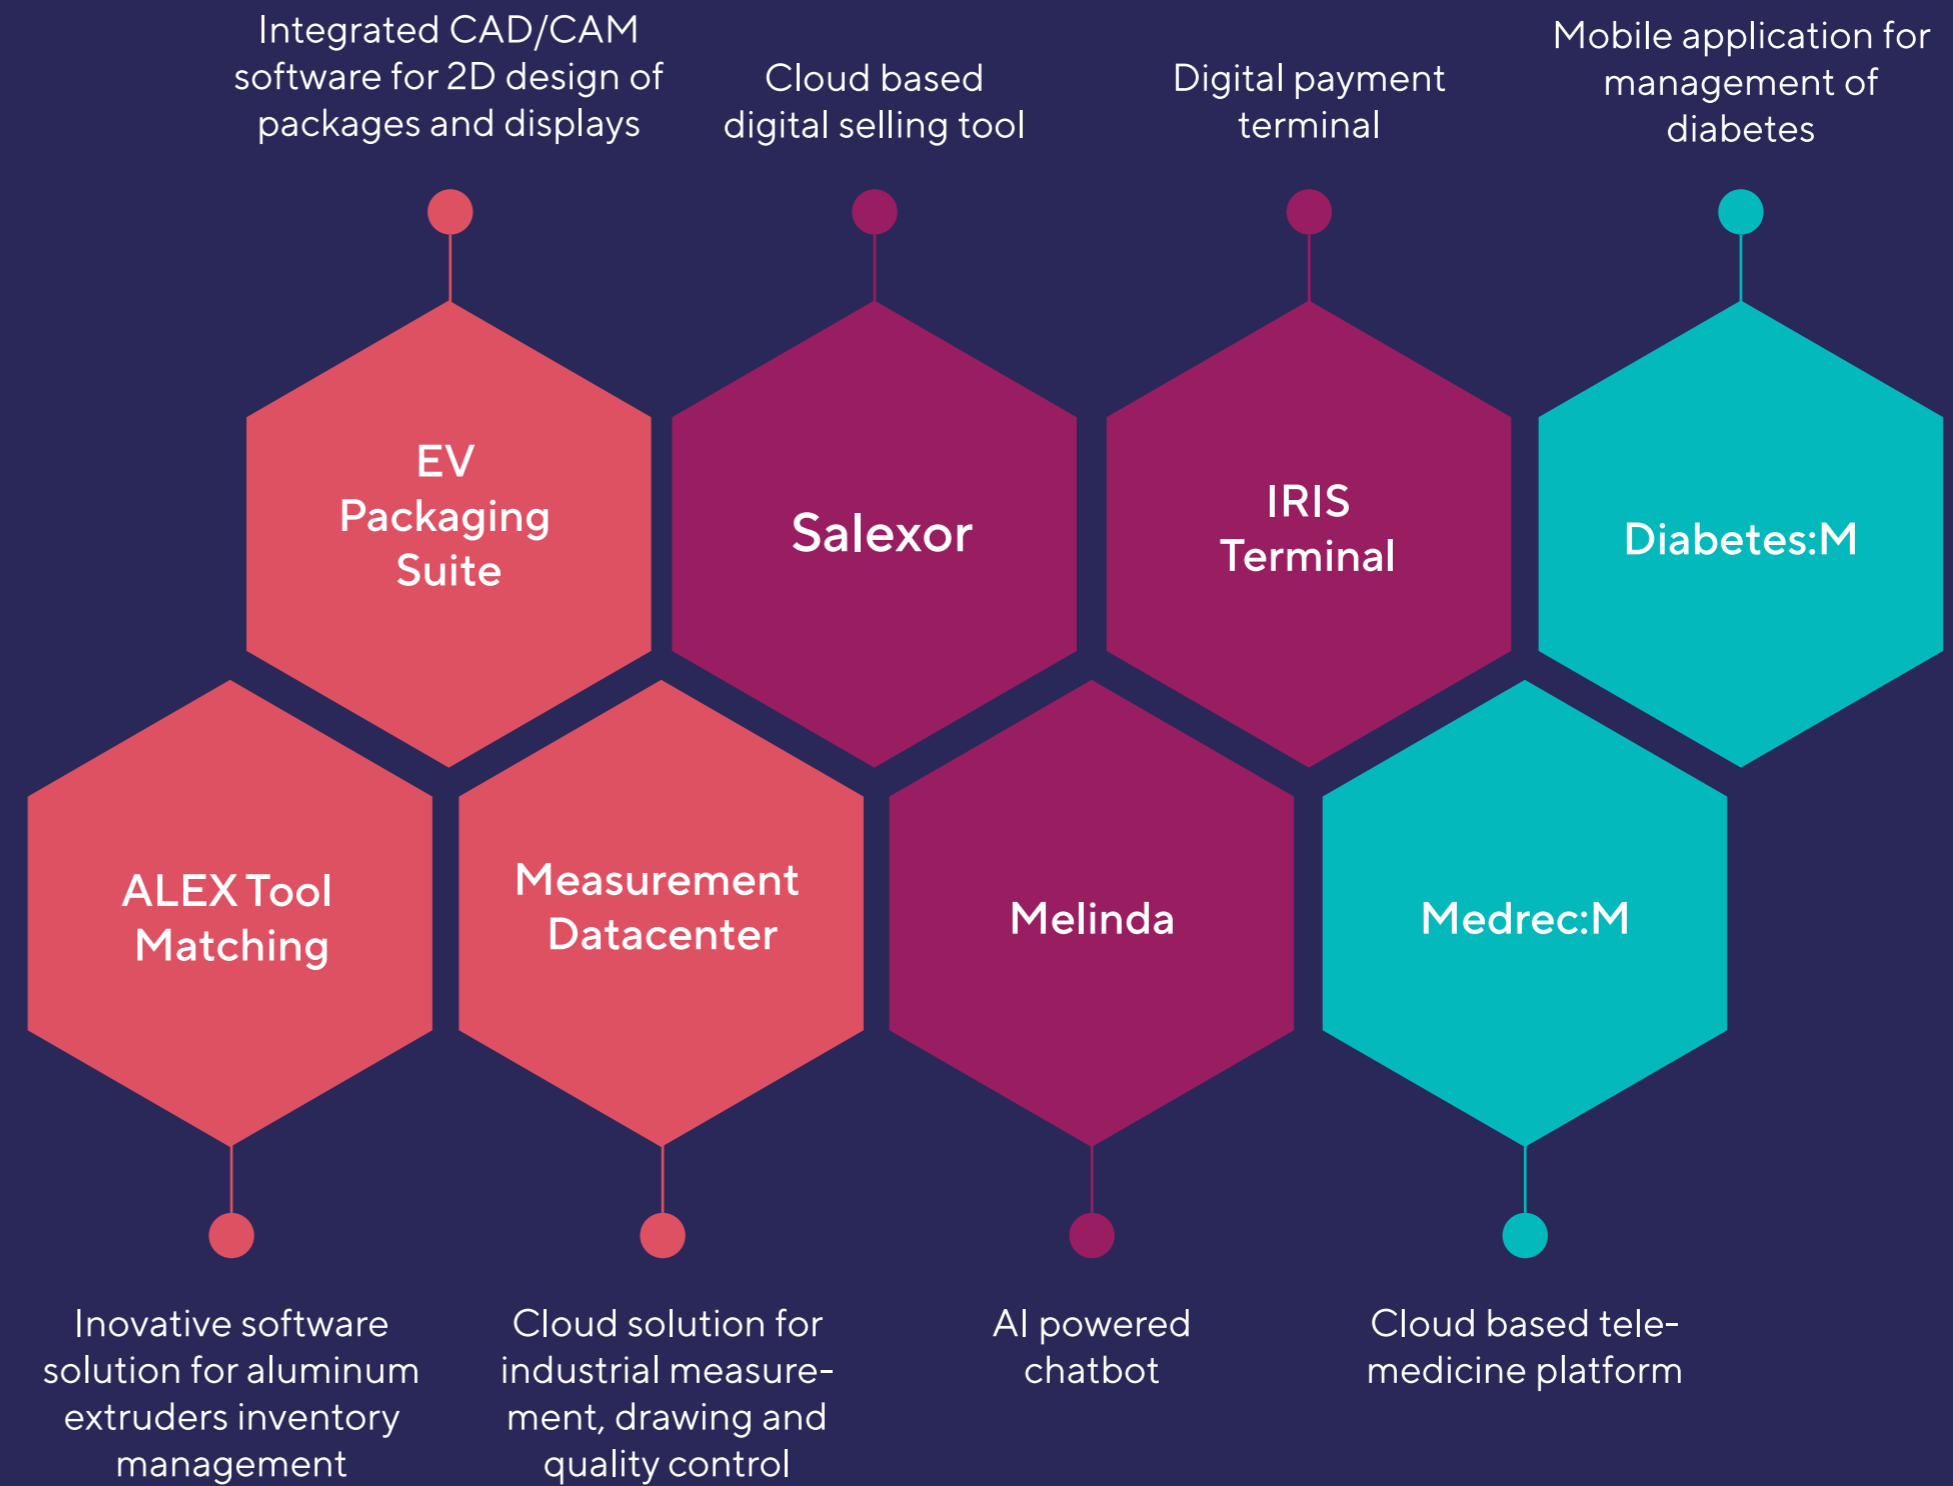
Integrated CAD/CAM software for 2D design of packages and displays

Cloud based digital selling tool

Digital payment terminal

Mobile application for management of diabetes

EV Packaging Suite

Salexor

IRIS Terminal

Diabetes:M

ALEX Tool Matching

Measurement Datacenter

Melinda

Medrec:M

Inovative software solution for aluminum extruders inventory management

Cloud solution for industrial measurement, drawing and quality control

AI powered chatbot

Cloud based telemedicine platform